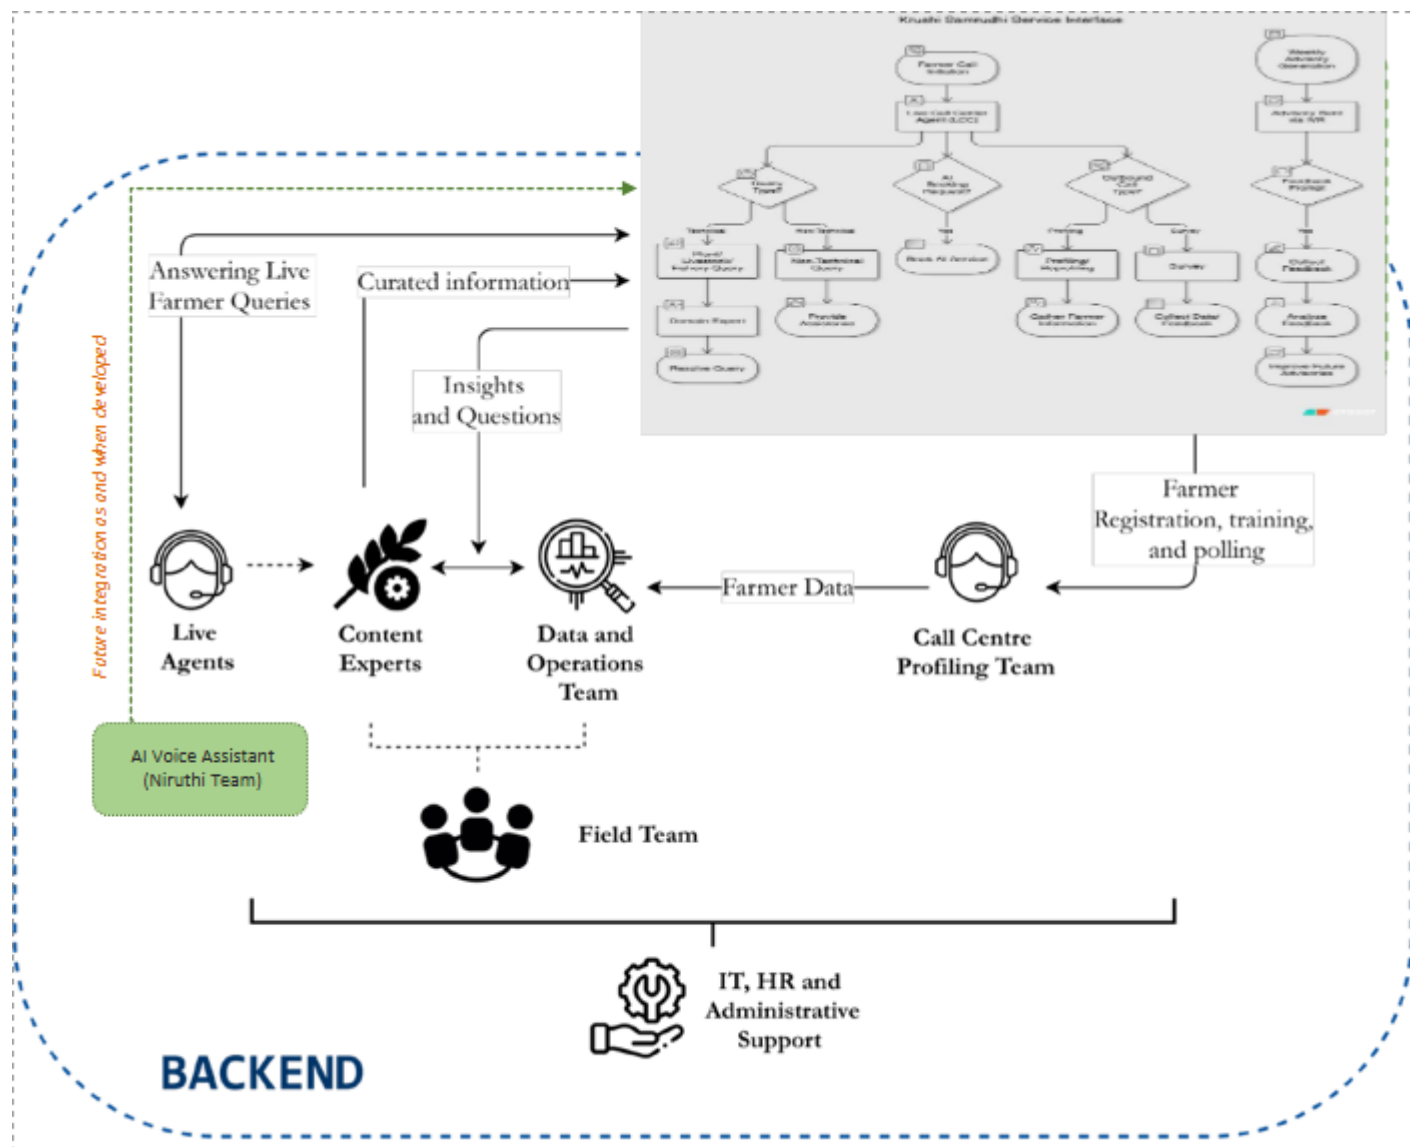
Krushi Samrudhi Service Interface

Farmer Call Initiation

Live Call Center Agent (LCC)

Query Type?

Technical

Non-Technical

Plant/Livestock/Fishery Query

Non-Technical Query

Domain Expert

Provide Assistance

Resolve Query

AI Booking Required?

Yes

Book AI Service

Outbound Call Type?

Profiling

Survey

Profiling/Mapping

Survey

Gather Farmer Information

Collect Data/Feedback

Weekly Advisory Generation

Advisory Sent via IVR

Feedback Prompt

Yes

Collect Feedback

Analyze Feedback

Improve Future Advisories

Answering Live Farmer Queries

Curated information

Insights and Questions

Future integration as and when developed

Farmer Registration, training, and polling

Live Agents

Content Experts

Data and Operations Team

Farmer Data

Call Centre Profiling Team

AI Voice Assistant (Niruthi Team)

Field Team

IT, HR and Administrative Support

BACKEND